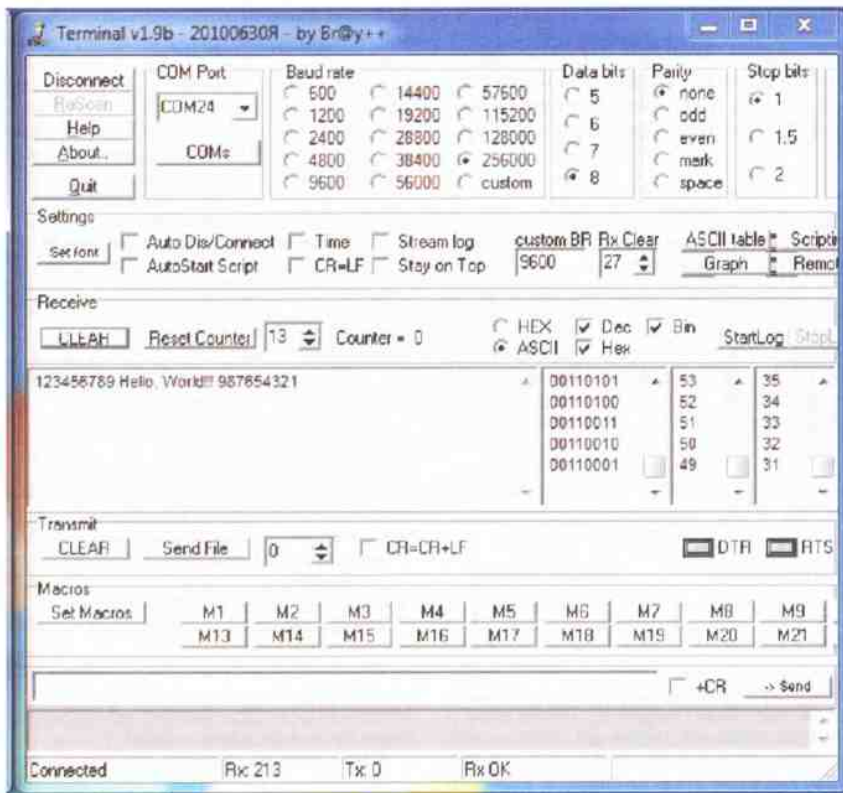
Terminal v1.9b - 20100630Я - by Br@y++

Disconnect
ReScan
Help
About..
Quit

COM Port
COM24
COMs

Baud rate
600
1200
2400
4800
9600
14400
19200
28800
38400
56000
57600
115200
128000
256000
custom

Data bits
5
6
7
8

Parity
none
odd
even
mark
space

Stop bits
1
1.5
2

Settings
Set font
Auto Dis/Connect
AutoStart Script
Time
CR=LF
Stream log
Stay on Top
custom BR
9600
Rx Clear
27
ASCII table
Graph
Scriptin
Remot

Receive
CLEAR
Reset Counter
13
Counter = 0
HEX
ASCII
Dec
Hex
Bin
StartLog
StopL

123456789 Hello, World!!! 987654321

| 00110101 | 53 | 35 |
|---|---|---|
| 00110100 | 52 | 34 |
| 00110011 | 51 | 33 |
| 00110010 | 50 | 32 |
| 00110001 | 49 | 31 |

Transmit
CLEAR
Send File
0
CR=CR+LF
DTR
RTS

Macros
Set Macros

| M1 | M2 | M3 | M4 | M5 | M6 | M7 | M8 | M9 |
|---|---|---|---|---|---|---|---|---|
| M13 | M14 | M15 | M16 | M17 | M18 | M19 | M20 | M21 |

+CR
-> Send

Connected
Rx: 213
Tx: 0
Rx OK